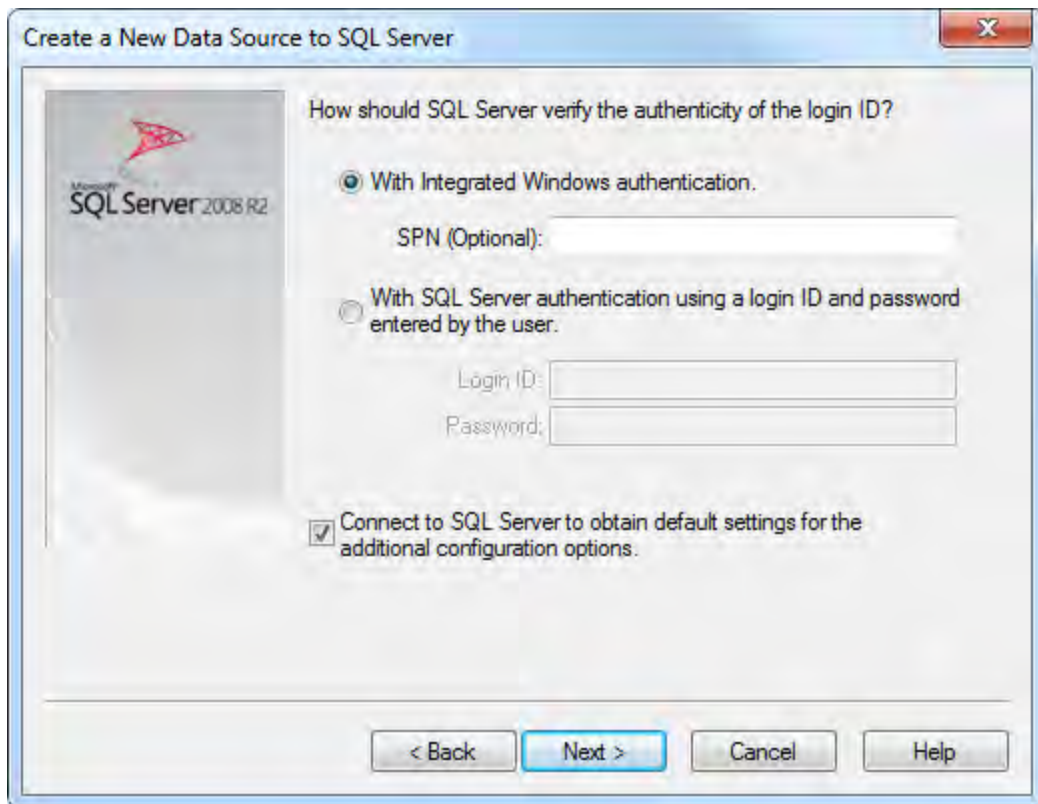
Create a New Data Source to SQL Server

Microsoft SQL Server 2008 R2

How should SQL Server verify the authenticity of the login ID?

With Integrated Windows authentication.

SPN (Optional):

With SQL Server authentication using a login ID and password entered by the user.

Login ID:

Password:

Connect to SQL Server to obtain default settings for the additional configuration options.

< Back
Next >
Cancel
Help